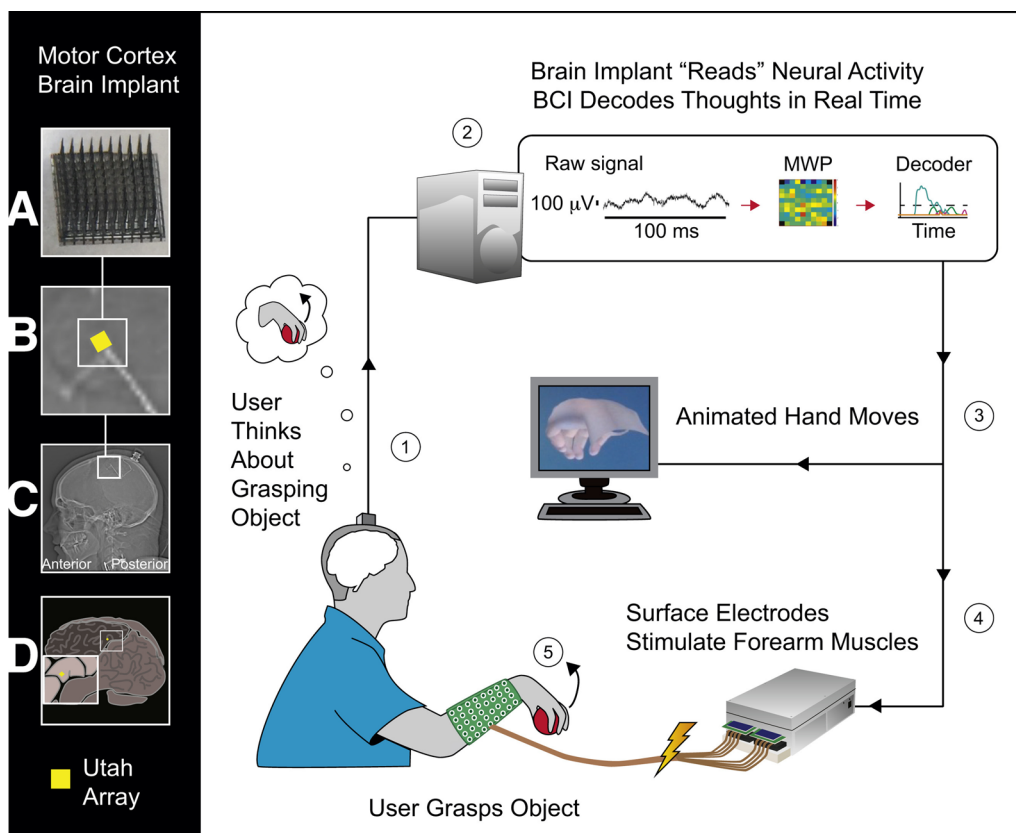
Motor Cortex Brain Implant

A

B

C

Anterior

Posterior

D

Utah Array

Brain Implant “Reads” Neural Activity
BCI Decodes Thoughts in Real Time

2

Raw signal

$100\ \mu V$

100 ms

MWP

Decoder

Time

User Thinks About Grasping Object

1

Animated Hand Moves

3

Surface Electrodes
Stimulate Forearm Muscles

4

5

User Grasps Object